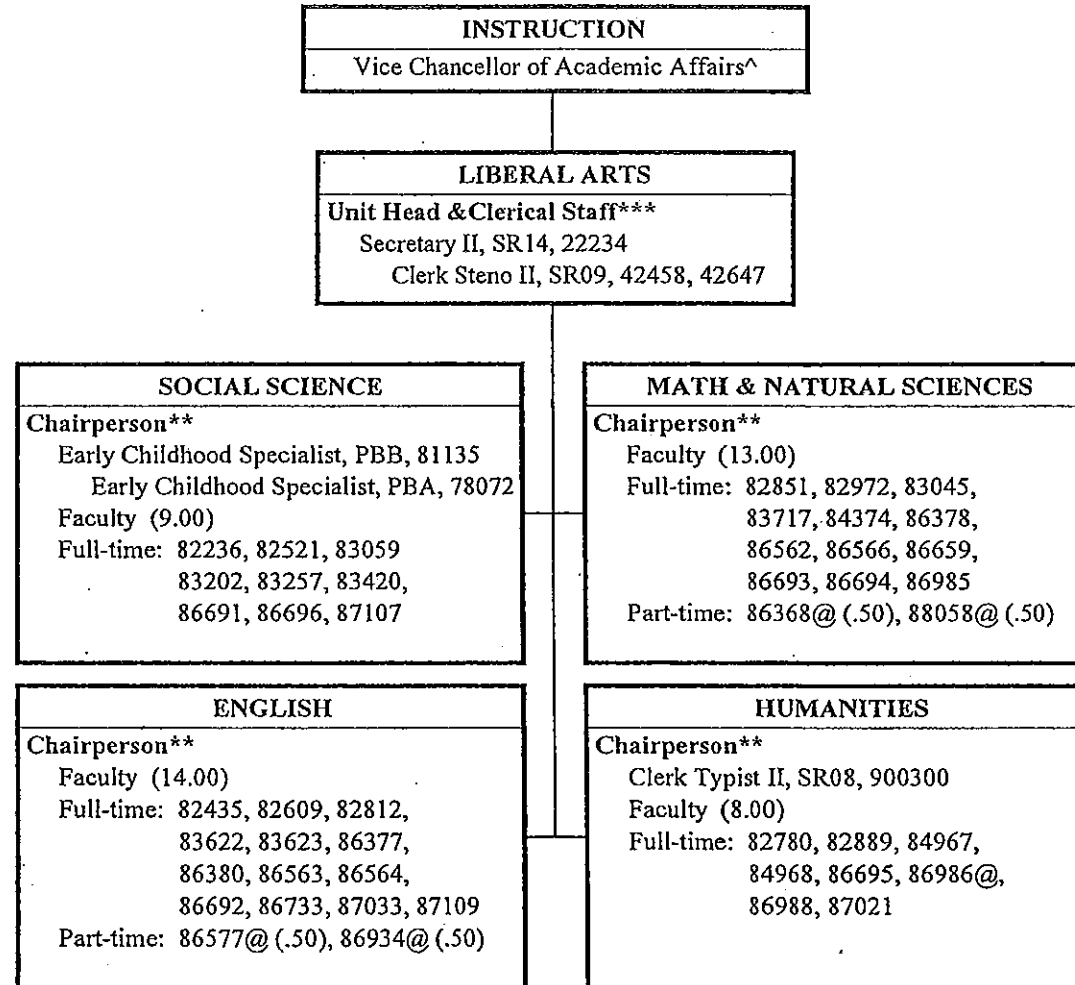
INSTRUCTION
Vice Chancellor of Academic Affairs^

LIBERAL ARTS
Unit Head &Clerical Staff***
Secretary II, SR14, 22234
Clerk Steno II, SR09, 42458, 42647

SOCIAL SCIENCE
Chairperson**
Early Childhood Specialist, PBB, 81135
Early Childhood Specialist, PBA, 78072
Faculty (9.00)
Full-time: 82236, 82521, 83059
83202, 83257, 83420,
86691, 86696, 87107

MATH & NATURAL SCIENCES
Chairperson**
Faculty (13.00)
Full-time: 82851, 82972, 83045,
83717, 84374, 86378,
86562, 86566, 86659,
86693, 86694, 86985
Part-time: 86368@ (.50), 88058@ (.50)

ENGLISH
Chairperson**
Faculty (14.00)
Full-time: 82435, 82609, 82812,
83622, 83623, 86377,
86380, 86563, 86564,
86692, 86733, 87033, 87109
Part-time: 86577@ (.50), 86934@ (.50)

HUMANITIES
Chairperson**
Clerk Typist II, SR08, 900300
Faculty (8.00)
Full-time: 82780, 82889, 84967,
84968, 86695, 86986@,
86988, 87021